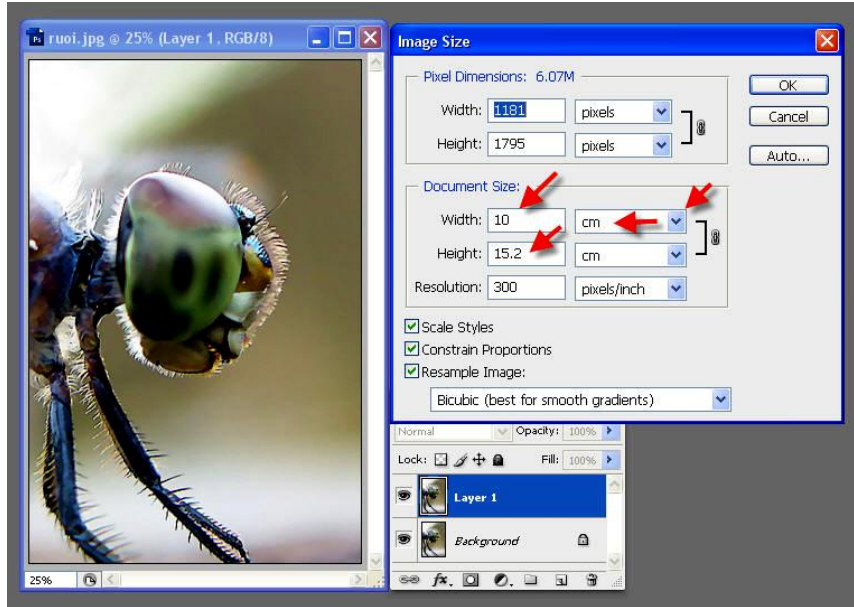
ruoi.jpg @ 25% (Layer 1, RGB/8)

Image Size

Pixel Dimensions: 6.07M

Width: 1181 pixels

Height: 1795 pixels

OK

Cancel

Auto...

Document Size:

Width: 10 cm

Height: 15.2 cm

Resolution: 300 pixels/inch

Scale Styles

Constrain Proportions

Resample Image:

Bicubic (best for smooth gradients)

Normal Opacity: 100%

Lock: Fill: 100%

Layer 1

Background

25%